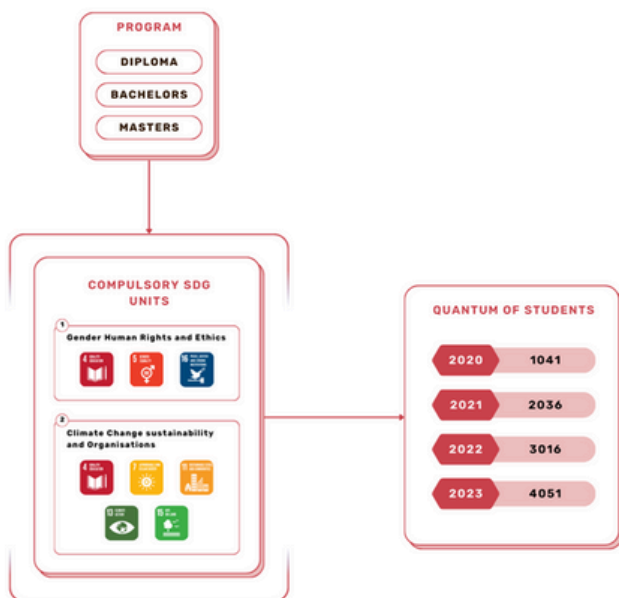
PROGRAM

DIPLOMA

BACHELORS

MASTERS

COMPULSORY SDG UNITS

1

Gender Human Rights and Ethics

4 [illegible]

5 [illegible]

16 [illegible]

2

Climate Change sustainability and Organisations

4 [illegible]

7 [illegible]

9 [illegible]

13 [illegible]

15 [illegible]

QUANTUM OF STUDENTS

| 2020 | 1041 |
|---|---|
| 2021 | 2036 |
| 2022 | 3016 |
| 2023 | 4051 |